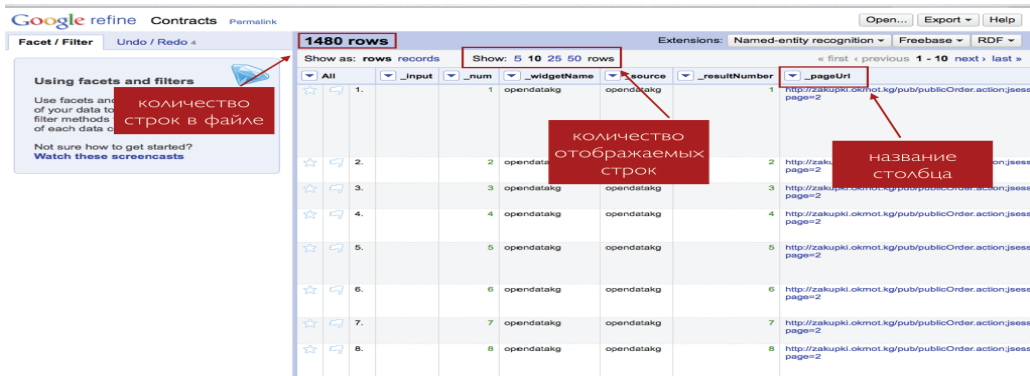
Google refine Contracts Permalink

Open... Export ▾ Help

Facet / Filter Undo / Redo 4

Using facets and filters

Use facets and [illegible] of your data to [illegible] filter methods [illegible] of each data c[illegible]

Not sure how to get started?
Watch these screencasts

количество строк в файле

1480 rows

Extensions: Named-entity recognition ▾ Freebase ▾ RDF ▾

Show as: rows records

Show: 5 10 25 50 rows

« first ‹ previous 1 - 10 next › last »

количество отображаемых строк

название столбца

| All | | _input | _num | _widgetName | _source | _resultNumber | _pageUrl |
|---|---|---|---|---|---|---|---|
| | 1. | | 1 | opendatakg | opendatakg | 1 | http://zakupki.okmot.kg/pub/publicOrder.action;jsess page=2 |
| | 2. | | 2 | opendatakg | | 2 | http://zakupki.okmot.kg/pub/publicOrder.action;jsess page=2 |
| | 3. | | 3 | opendatakg | opendatakg | 3 | http://zakupki.okmot.kg/pub/publicOrder.action;jsess page=2 |
| | 4. | | 4 | opendatakg | opendatakg | 4 | http://zakupki.okmot.kg/pub/publicOrder.action;jsess page=2 |
| | 5. | | 5 | opendatakg | opendatakg | 5 | http://zakupki.okmot.kg/pub/publicOrder.action;jsess page=2 |
| | 6. | | 6 | opendatakg | opendatakg | 6 | http://zakupki.okmot.kg/pub/publicOrder.action;jsess page=2 |
| | 7. | | 7 | opendatakg | opendatakg | 7 | http://zakupki.okmot.kg/pub/publicOrder.action;jsess page=2 |
| | 8. | | 8 | opendatakg | opendatakg | 8 | http://zakupki.okmot.kg/pub/publicOrder.action;jsess page=2 |